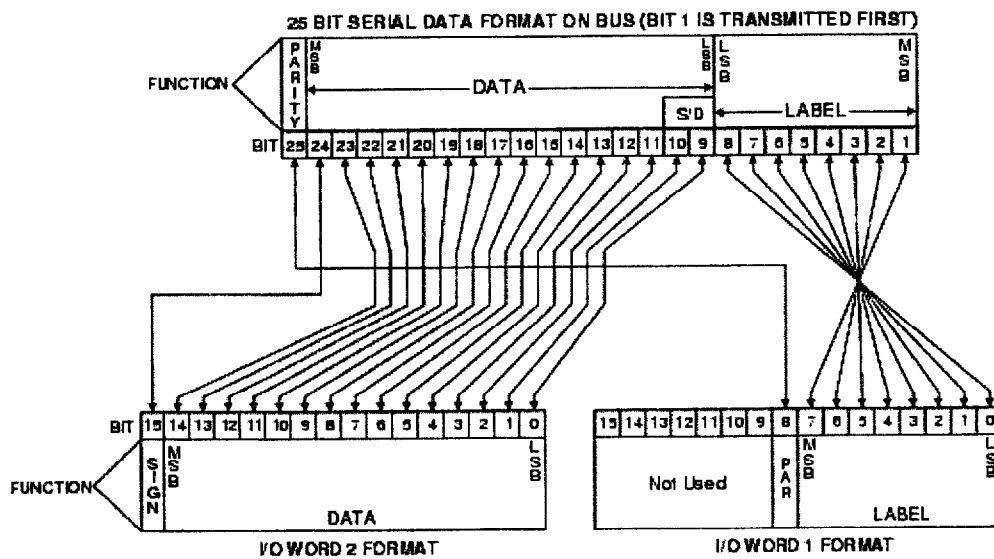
25 BIT SERIAL DATA FORMAT ON BUS (BIT 1 IS TRANSMITTED FIRST)

FUNCTION

PARITY

MSB

LSB

DATA

S/D

LSB

MSB

LABEL

BIT 25 24 23 22 21 20 19 18 17 16 15 14 13 12 11 10 9 8 7 6 5 4 3 2 1

BIT 15 14 13 12 11 10 9 8 7 6 5 4 3 2 1 0

FUNCTION

SIGN

MSB

LSB

DATA

I/O WORD 2 FORMAT

15 14 13 12 11 10 9 8 7 6 5 4 3 2 1 0

Not Used

PAR

MSB

LSB

LABEL

I/O WORD 1 FORMAT